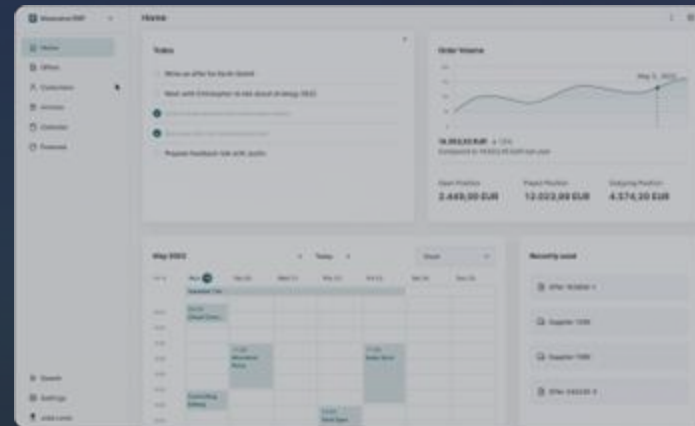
Home

Home
Offers
Customers
Invoices
Calendar
Personnel

Todos
Write an offer for Sunlit GmbH
Meet with Christopher to talk about strategy 2022
Prepare feedback talk with Justin

Order Volume
May 3, 2022
16.052,53 EUR

Open Position
2.449,00 EUR
Payed Position
12.023,99 EUR
Outgoing Position
4.574,20 EUR

May 2022
Today
Week

Recently used
Offer 763268-1
Supplier 1336
Supplier 1336
Offer 335235-4

Search
Settings